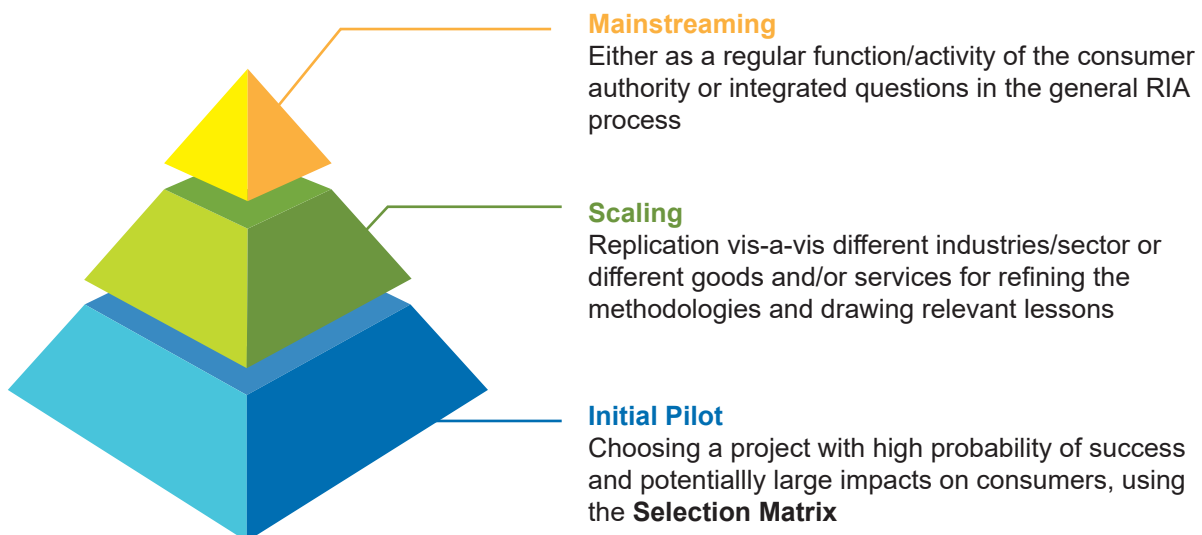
Mainstreaming
Either as a regular function/activity of the consumer authority or integrated questions in the general RIA process

Scaling
Replication vis-a-vis different industries/sector or different goods and/or services for refining the methodologies and drawing relevant lessons

Initial Pilot
Choosing a project with high probability of success and potentiallly large impacts on consumers, using the Selection Matrix